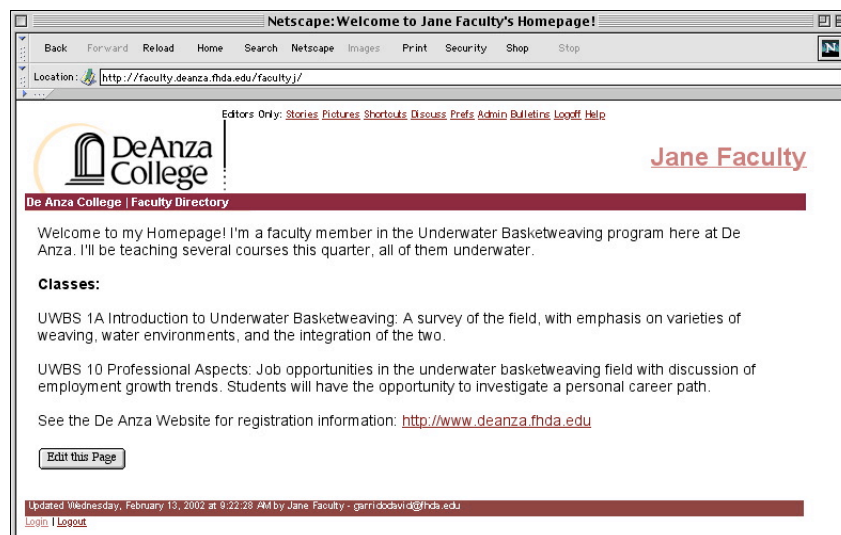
Netscape: Welcome to Jane Faculty's Homepage!

Back Forward Reload Home Search Netscape Images Print Security Shop Stop

Location: http://faculty.deanza.fhda.edu/facultyj/

Editors Only: Stories Pictures Shortcuts Discuss Prefs Admin Bulletins Logoff Help

De Anza College

Jane Faculty

De Anza College | Faculty Directory

Welcome to my Homepage! I'm a faculty member in the Underwater Basketweaving program here at De Anza. I'll be teaching several courses this quarter, all of them underwater.

**Classes:**

UWBS 1A Introduction to Underwater Basketweaving: A survey of the field, with emphasis on varieties of weaving, water environments, and the integration of the two.

UWBS 10 Professional Aspects: Job opportunities in the underwater basketweaving field with discussion of employment growth trends. Students will have the opportunity to investigate a personal career path.

See the De Anza Website for registration information: http://www.deanza.fhda.edu

Edit this Page

Updated Wednesday, February 13, 2002 at 9:22:28 AM by Jane Faculty - garridodsvid@fhda.edu

Login | Logout